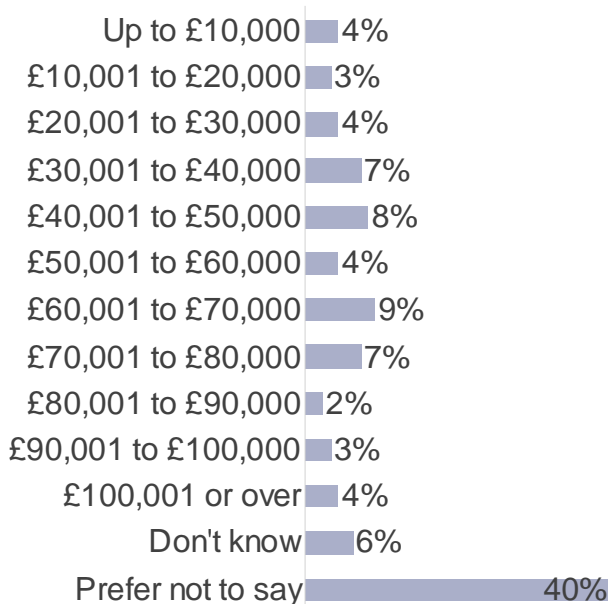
| | |
|---|---|
| Up to £10,000 | 4% |
| £10,001 to £20,000 | 3% |
| £20,001 to £30,000 | 4% |
| £30,001 to £40,000 | 7% |
| £40,001 to £50,000 | 8% |
| £50,001 to £60,000 | 4% |
| £60,001 to £70,000 | 9% |
| £70,001 to £80,000 | 7% |
| £80,001 to £90,000 | 2% |
| £90,001 to £100,000 | 3% |
| £100,001 or over | 4% |
| Don't know | 6% |
| Prefer not to say | 40% |